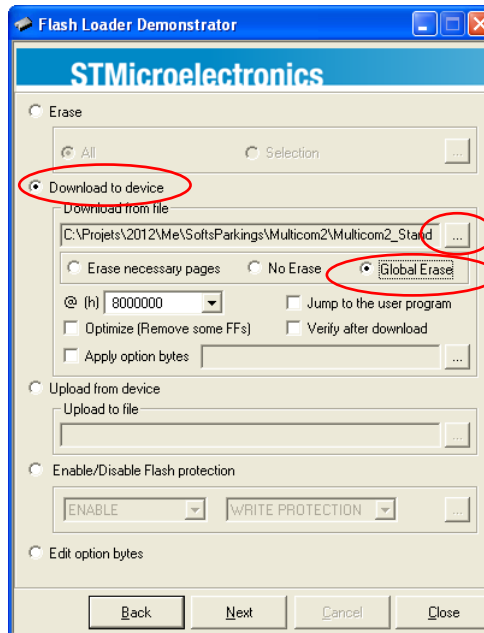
Flash Loader Demonstrator

STMicroelectronics

Erase

All

Selection

...

Download to device

Download from file

C:\Projets\2012\Me\SoftsParkings\Multicom2\Multicom2_Stand

...

Erase necessary pages

No Erase

Global Erase

@ (h) 8000000

Jump to the user program

Optimize (Remove some FFs)

Verify after download

Apply option bytes

...

Upload from device

Upload to file

...

Enable/Disable Flash protection

ENABLE

WRITE PROTECTION

...

Edit option bytes

Back

Next

Cancel

Close